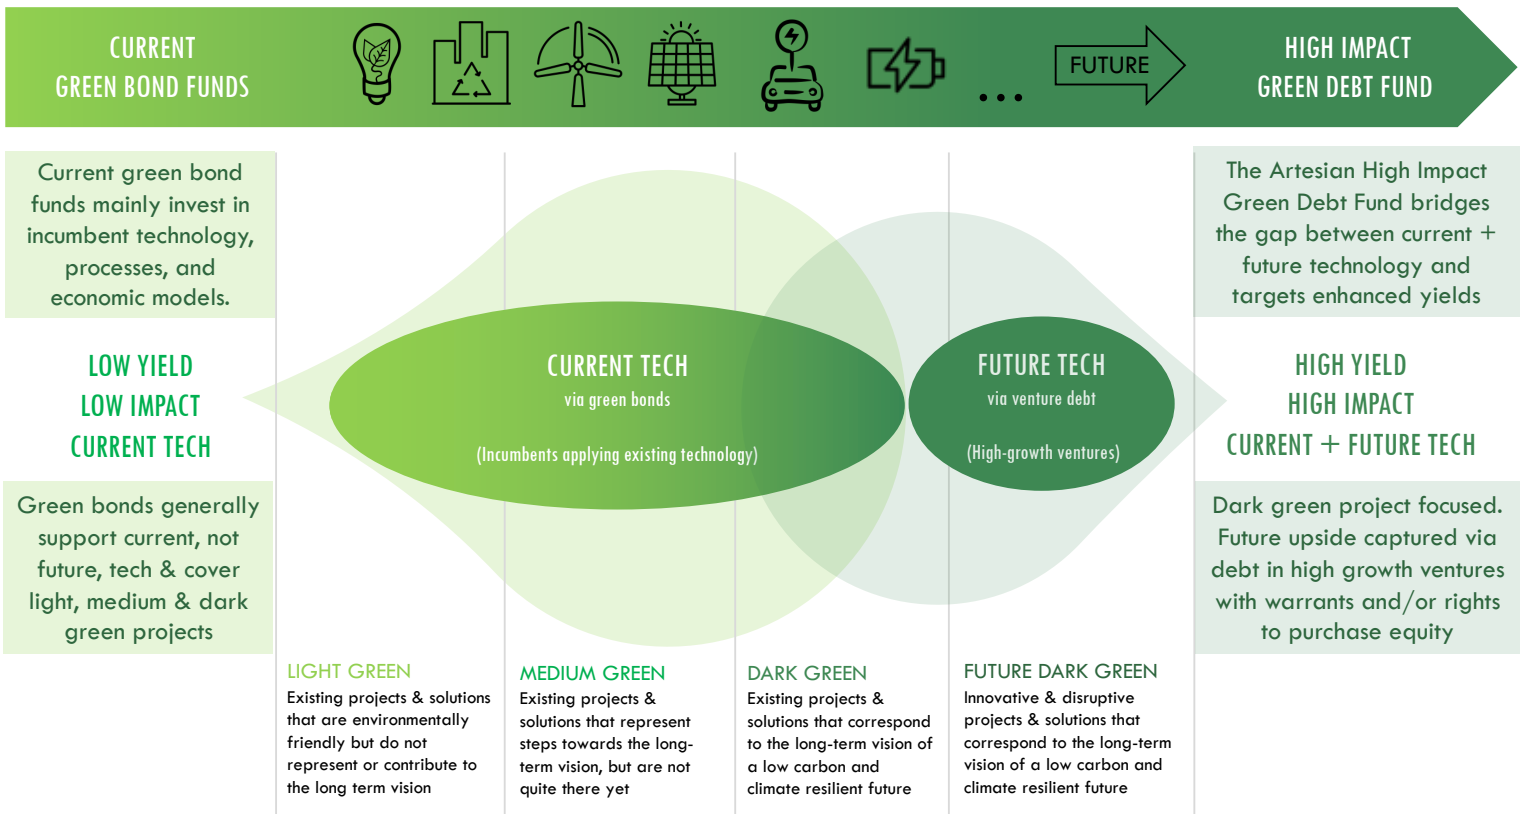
CURRENT GREEN BOND FUNDS

FUTURE

HIGH IMPACT GREEN DEBT FUND

Current green bond funds mainly invest in incumbent technology, processes, and economic models.

LOW YIELD
LOW IMPACT
CURRENT TECH

Green bonds generally support current, not future, tech & cover light, medium & dark green projects

CURRENT TECH
via green bonds

(Incumbents applying existing technology)

FUTURE TECH
via venture debt

(High-growth ventures)

The Artesian High Impact Green Debt Fund bridges the gap between current + future technology and targets enhanced yields

HIGH YIELD
HIGH IMPACT
CURRENT + FUTURE TECH

Dark green project focused. Future upside captured via debt in high growth ventures with warrants and/or rights to purchase equity

LIGHT GREEN
Existing projects & solutions that are environmentally friendly but do not represent or contribute to the long term vision

MEDIUM GREEN
Existing projects & solutions that represent steps towards the long-term vision, but are not quite there yet

DARK GREEN
Existing projects & solutions that correspond to the long-term vision of a low carbon and climate resilient future

FUTURE DARK GREEN
Innovative & disruptive projects & solutions that correspond to the long-term vision of a low carbon and climate resilient future